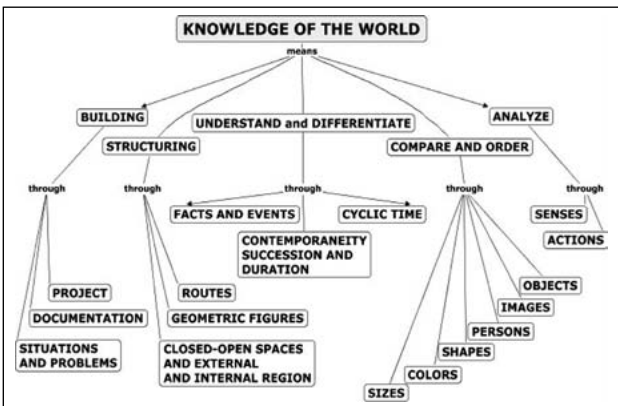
KNOWLEDGE OF THE WORLD

means

BUILDING

STRUCTURING

UNDERSTAND and DIFFERENTIATE

COMPARE AND ORDER

ANALYZE

through

PROJECT

DOCUMENTATION

SITUATIONS AND PROBLEMS

through

ROUTES

GEOMETRIC FIGURES

CLOSED-OPEN SPACES AND EXTERNAL AND INTERNAL REGION

through

FACTS AND EVENTS

CYCLIC TIME

CONTEMPORANEITY SUCCESSION AND DURATION

through

OBJECTS

IMAGES

PERSONS

SHAPES

COLORS

SIZES

through

SENSES

ACTIONS